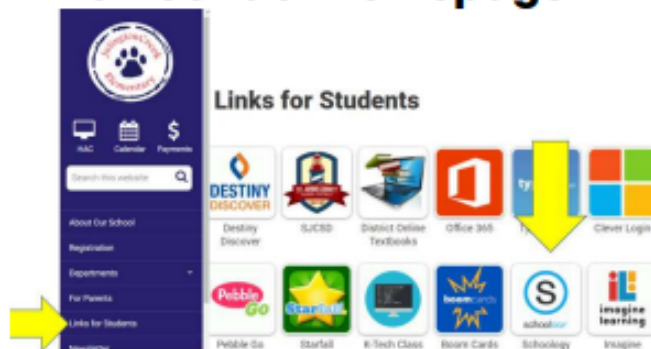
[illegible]

Elementary

HAC Calendar Payments

Search this website

About Our School

Registration

Departments

For Parents

Links for Students

Newsletter

Links for Students

DESTINY DISCOVER

Destiny Discover

SJCSD

District Online Textbooks

Office 365

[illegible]

Clever Login

PebbleGo

Pebble Go

StarFall

Starfall

K-Tech Class

boom cards

Boom Cards

schoology

Schoology

imagine learning

Imagine